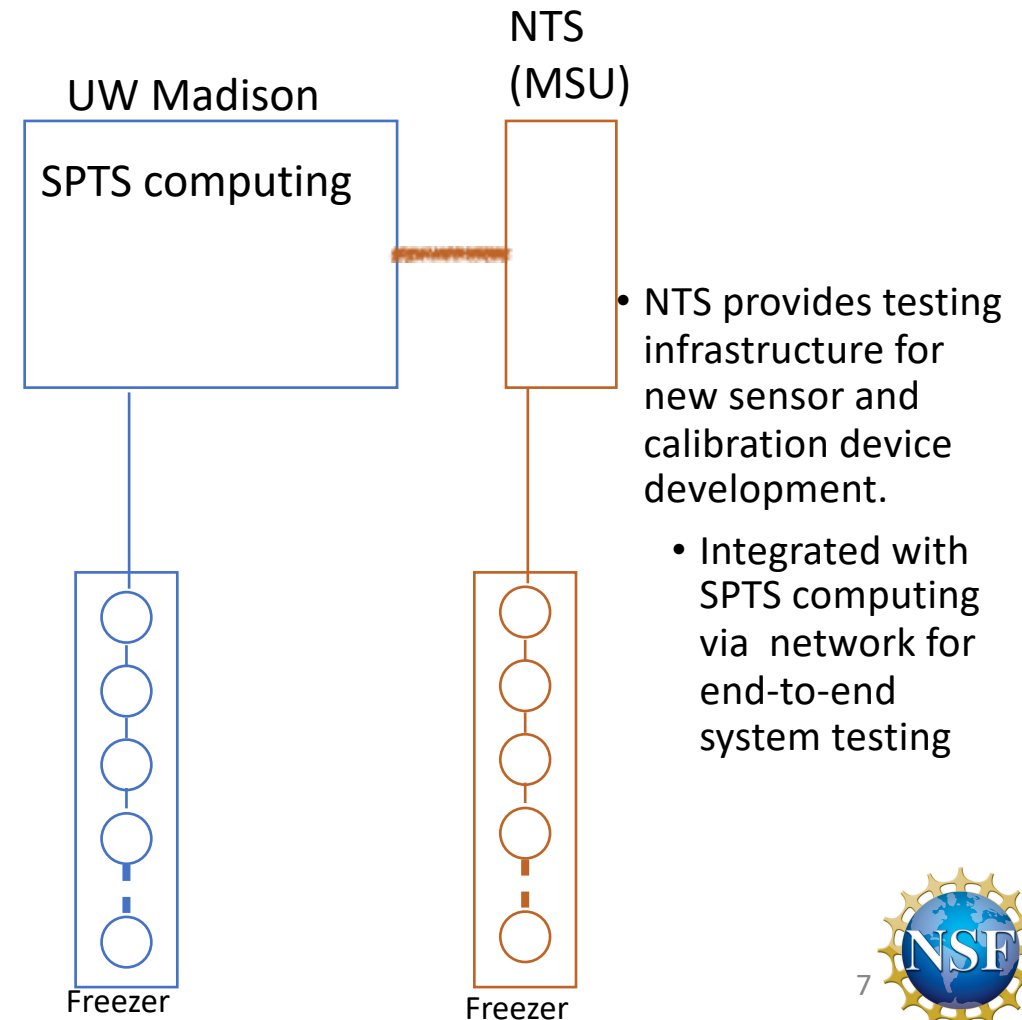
UW Madison

SPTS computing

NTS (MSU)

Freezer

Freezer

• NTS provides testing infrastructure for new sensor and calibration device development.

• Integrated with SPTS computing via network for end-to-end system testing

NSF

7